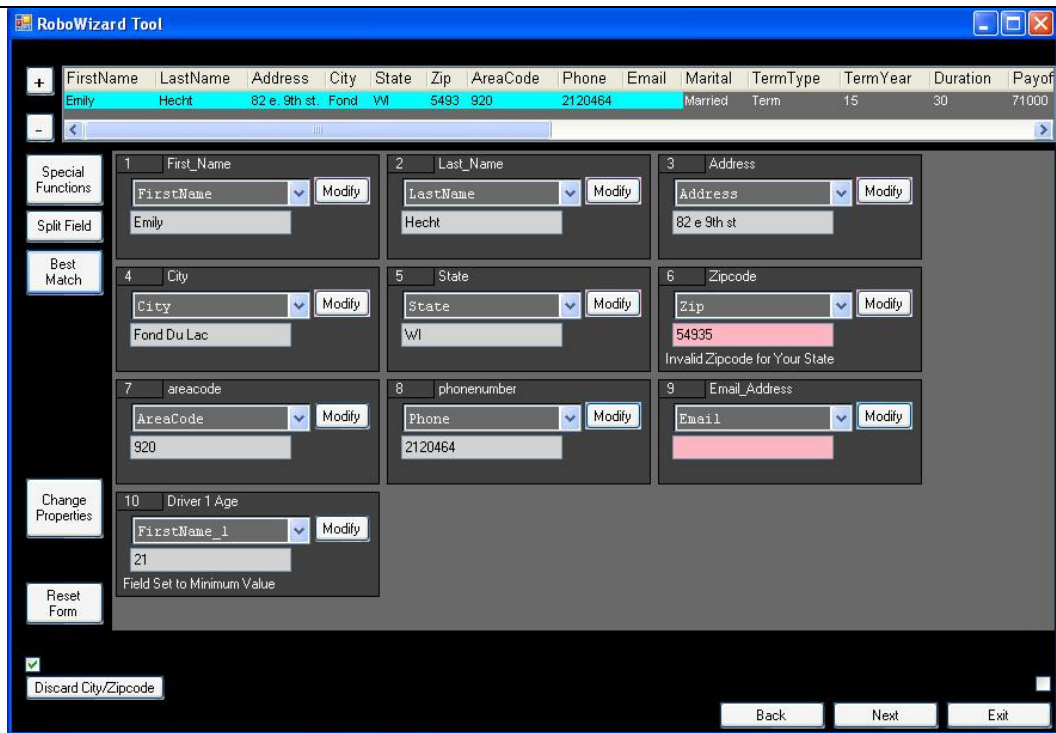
RoboWizard Tool

+
-

| FirstName | LastName | Address | City | State | Zip | AreaCode | Phone | Email | Marital | TermType | TermYear | Duration | Payof |
|---|---|---|---|---|---|---|---|---|---|---|---|---|---|
| Emily | Hecht | 82 e. 9th st. | Fond | WI | 5493 | 920 | 2120464 | | Married | Term | 15 | 30 | 71000 |

Special Functions
Split Field
Best Match
Change Properties
Reset Form

1 First_Name
FirstName
Modify
Emily

2 Last_Name
LastName
Modify
Hecht

3 Address
Address
Modify
82 e 9th st

4 City
City
Modify
Fond Du Lac

5 State
State
Modify
WI

6 Zipcode
Zip
Modify
54935
Invalid Zipcode for Your State

7 areacode
AreaCode
Modify
920

8 phonenumber
Phone
Modify
2120464

9 Email_Address
Email
Modify

10 Driver 1 Age
FirstName_1
Modify
21
Field Set to Minimum Value

Discard City/Zipcode

Back
Next
Exit